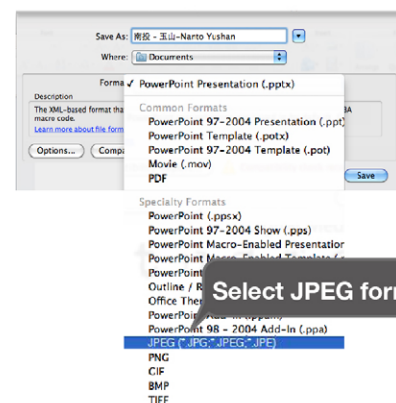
Save As: 南投 - 玉山-Narto Yushan

Where: Documents

Forma ✓ PowerPoint Presentation (.pptx)

Description

The XML-based format tha BA macro code.

Learn more about file form

Options... Compa

Common Formats

PowerPoint 97-2004 Presentation (.ppt)

PowerPoint Template (.potx)

PowerPoint 97-2004 Template (.pot)

Movie (.mov)

PDF

Save

Specialty Formats

PowerPoint (.ppsx)

PowerPoint 97-2004 Show (.pps)

PowerPoint Macro-Enabled Presentation

PowerPoint M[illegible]

PowerPoint

Outline / R

Office Ther

PowerPoi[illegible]

PowerPoint 98 - 2004 Add-In (.ppa)

JPEG (*.JPG;*.JPEG;*.JPE)

PNG

GIF

BMP

TIFF

Select JPEG for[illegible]